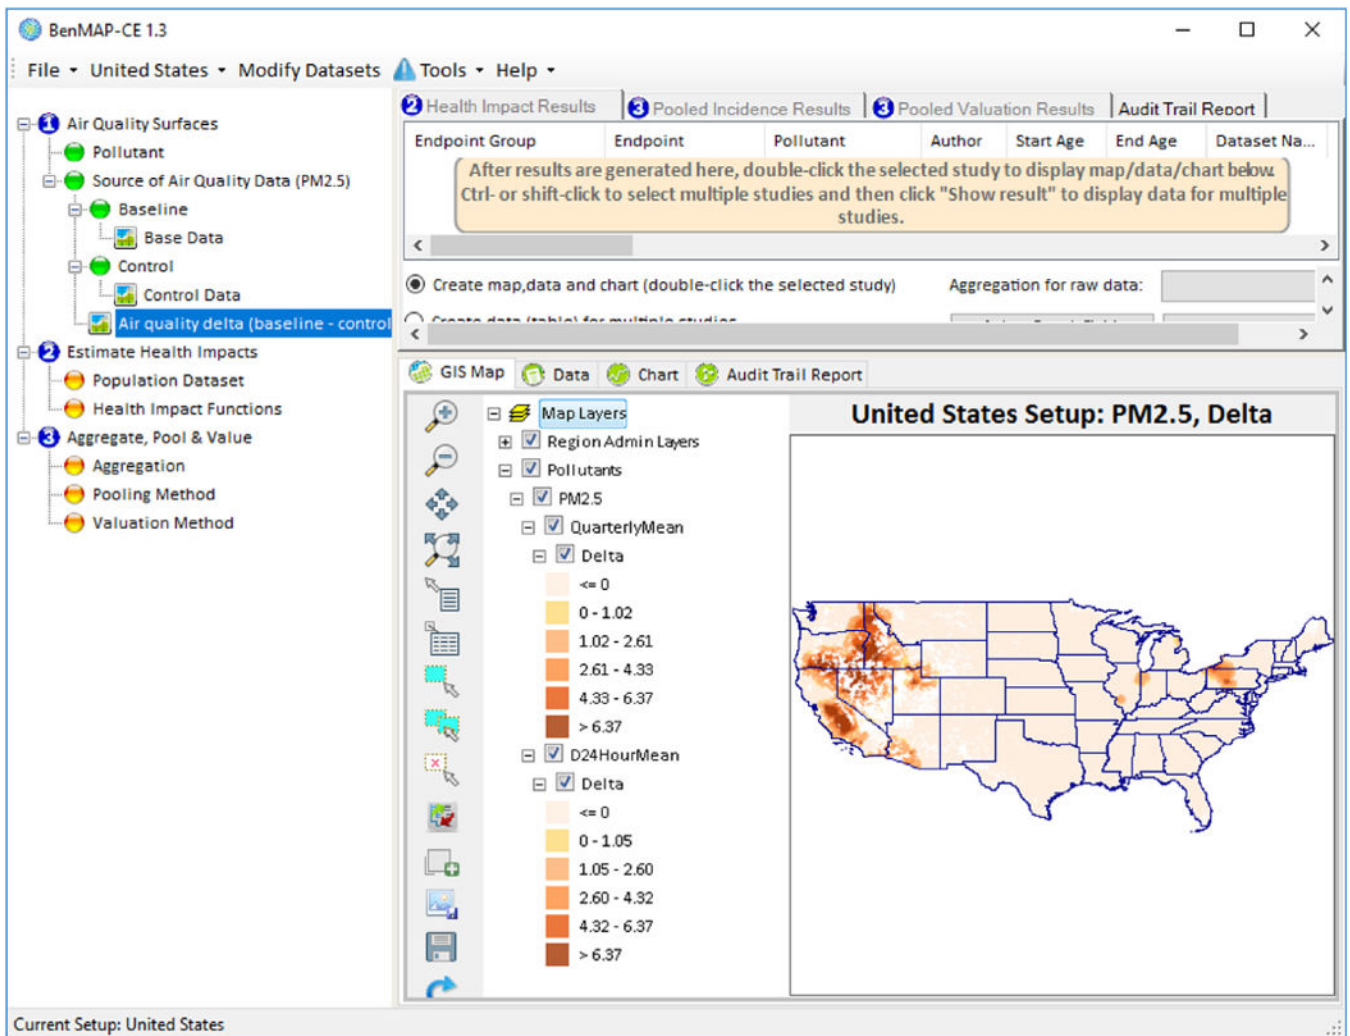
BenMAP-CE 1.3

File • United States • Modify Datasets Tools • Help •

1 Air Quality Surfaces
Pollutant
Source of Air Quality Data (PM2.5)
Baseline
Base Data
Control
Control Data
Air quality delta (baseline - control
2 Estimate Health Impacts
Population Dataset
Health Impact Functions
3 Aggregate, Pool & Value
Aggregation
Pooling Method
Valuation Method

2 Health Impact Results | 3 Pooled Incidence Results | 3 Pooled Valuation Results | Audit Trail Report

| Endpoint Group | Endpoint | Pollutant | Author | Start Age | End Age | Dataset Na... |
|---|---|---|---|---|---|---|

After results are generated here, double-click the selected study to display map/data/chart below. Ctrl- or shift-click to select multiple studies and then click "Show result" to display data for multiple studies.

Create map,data and chart (double-click the selected study)
Aggregation for raw data:
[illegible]

GIS Map | Data | Chart | Audit Trail Report

Map Layers
Region Admin Layers
Pollutants
PM2.5
QuarterlyMean
Delta
<= 0
0 - 1.02
1.02 - 2.61
2.61 - 4.33
4.33 - 6.37
> 6.37
D24HourMean
Delta
<= 0
0 - 1.05
1.05 - 2.60
2.60 - 4.32
4.32 - 6.37
> 6.37

United States Setup: PM2.5, Delta

Current Setup: United States